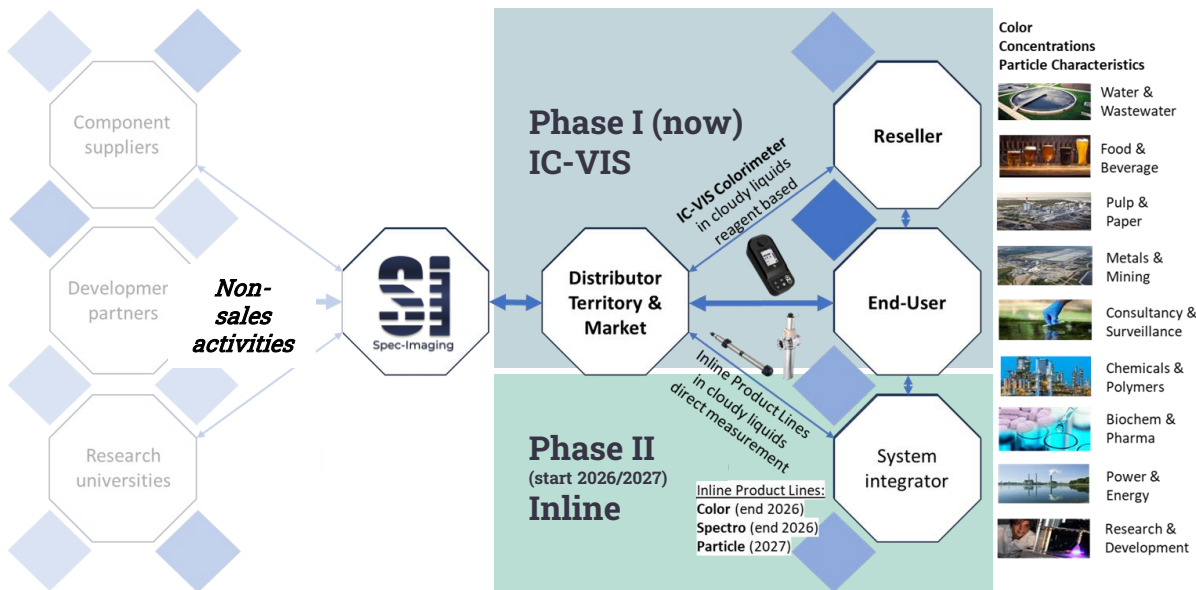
Component suppliers

Developmer partners

Research universities

Non-sales activities

Spec-Imaging

Phase I (now)
IC-VIS

IC-VIS Colorimeter in cloudy liquids reagent based

Distributor Territory & Market

Reseller

End-User

Inline Product Lines in cloudy liquids direct measurement

System integrator

Phase II
(start 2026/2027)
Inline

Inline Product Lines:
**Color** (end 2026)
**Spectro** (end 2026)
**Particle** (2027)

Color
Concentrations
Particle Characteristics

Water & Wastewater

Food & Beverage

Pulp & Paper

Metals & Mining

Consultancy & Surveillance

Chemicals & Polymers

Biochem & Pharma

Power & Energy

Research & Development